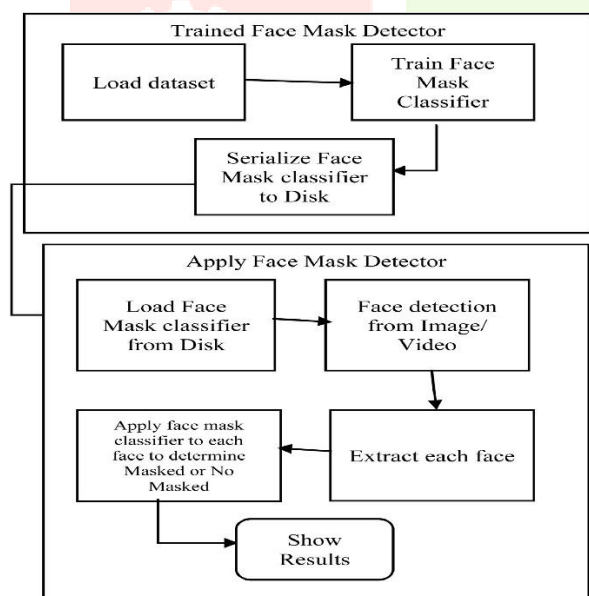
Trained Face Mask Detector

Load dataset

Train Face Mask Classifier

Serialize Face Mask classifier to Disk

Apply Face Mask Detector

Load Face Mask classifier from Disk

Face detection from Image/ Video

Apply face mask classifier to each face to determine Masked or No Masked

Extract each face

Show Results